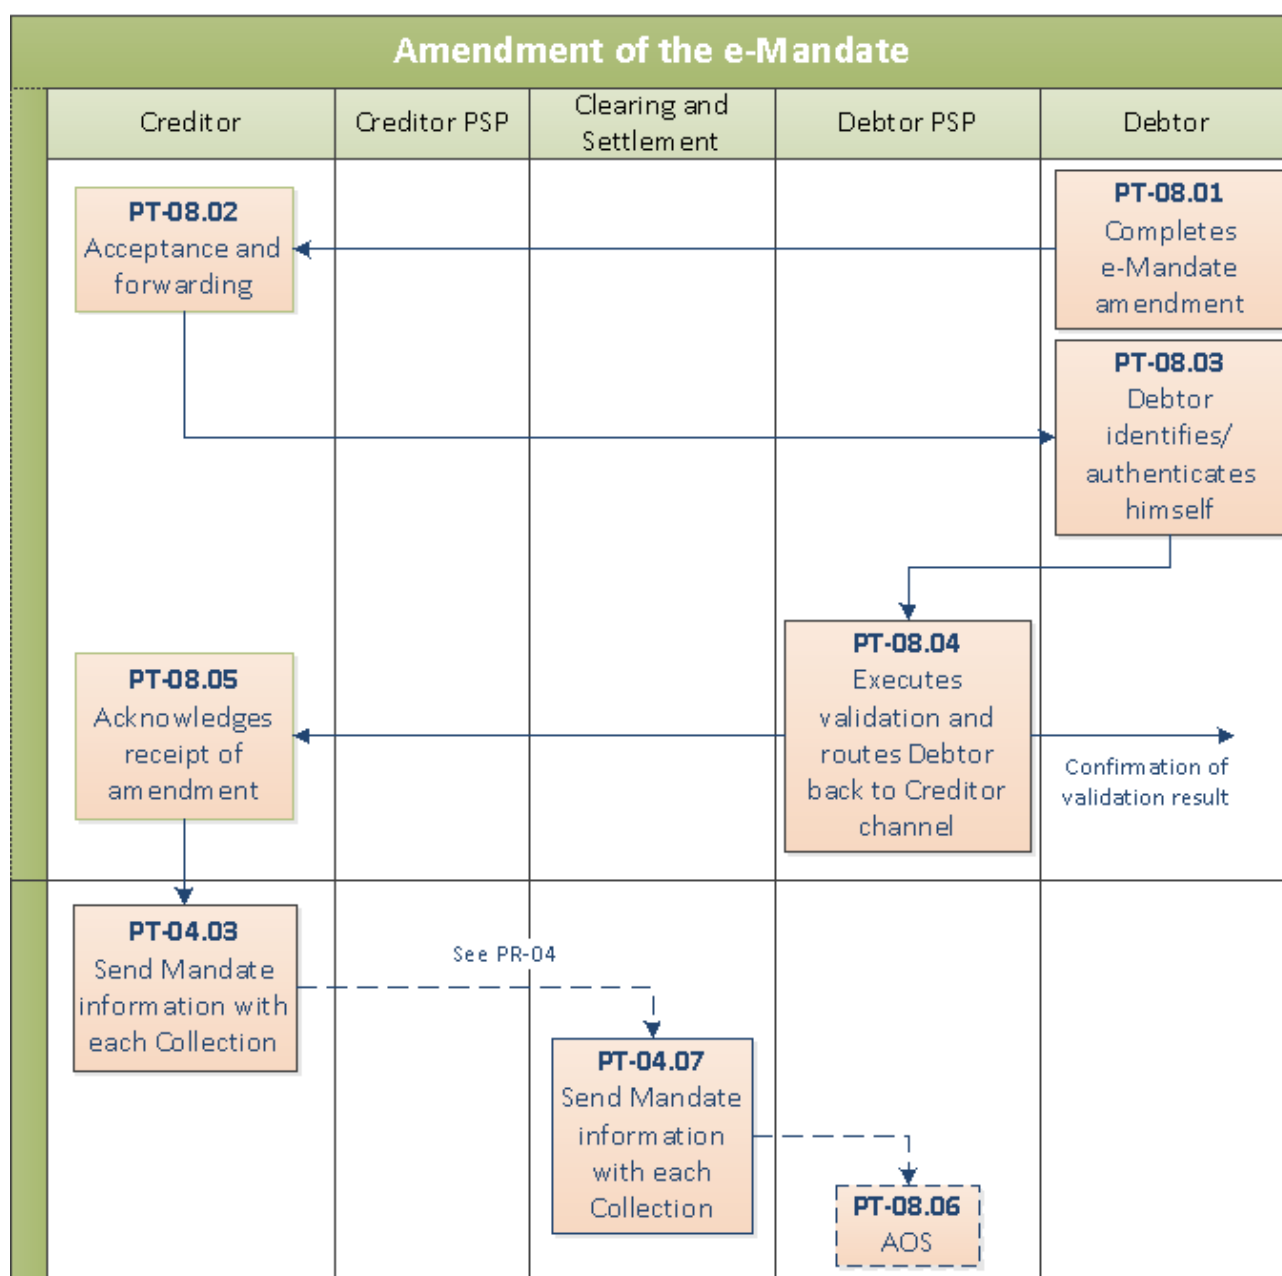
Amendment of the e-Mandate

Creditor

Creditor PSP

Clearing and Settlement

Debtor PSP

Debtor

PT-08.01
Completes e-Mandate amendment

PT-08.02
Acceptance and forwarding

PT-08.03
Debtor identifies/ authenticates himself

PT-08.04
Executes validation and routes Debtor back to Creditor channel

Confirmation of validation result

PT-08.05
Acknowledges receipt of amendment

PT-04.03
Send Mandate information with each Collection

See PR-04

PT-04.07
Send Mandate information with each Collection

PT-08.06
AOS